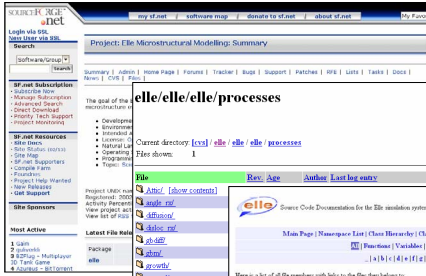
SOURCEFORGE.net

my sf.net / software map / donate to sf.net / about sf.net | My Favo

Login via SSL
New User via SSL

Search

Software/Group

Search

Project: Elle Microstructural Modelling: Summary

Summary | Admin | Home Page | Forums | Tracker | Bugs | Support | Patches | RFE | Lists | Tasks | Docs | News | CVS | Files |

The goal of the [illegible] microstructure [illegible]

SF.net Subscription
• Subscribe Now
• Manage Subscription
• Advanced Search
• Direct Download
• Priority Tech Support
• Project Monitoring

• Developm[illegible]
• Environme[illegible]
• Intended A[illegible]
• License: O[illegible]
• Natural La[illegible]
• Operating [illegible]
• Programm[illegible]
• Topic: Sci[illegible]

SF.net Resources
• Site Docs
• Site Status
• Site Map
• SF.net Supporters
• Compile Farm
• Foundries
• Project Help Wanted
• New Releases
• Get Support

Project UNIX n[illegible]
Registered: 200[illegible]
Activity Percent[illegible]
View project ac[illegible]
View list of RSS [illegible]

Site Sponsors

Latest File Rele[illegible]

Package
elle

Most Active

1 Gaim
2 gulliverkli
3 BZFlug - Multiplayer 3D Tank Game
4 Azureus - BitTorrent

elle/elle/elle/processes

Current directory: [cvs] / elle / elle / elle / processes
Files shown: 1

File | Rev. | Age | Author | Last log entry

Attic/ [show contents]
angle_rx/
diffusion/
dislocden/
gb_diff/
gbm/
growth/

elle Source Code Documentation for the Elle simulation system

Main Page | Namespace List | Class Hierarchy | C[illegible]

All | Functions | Variables | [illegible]

_ | a | b | c | d | e | f | g | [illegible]

Here is a list of all members with links to the files they belong to: